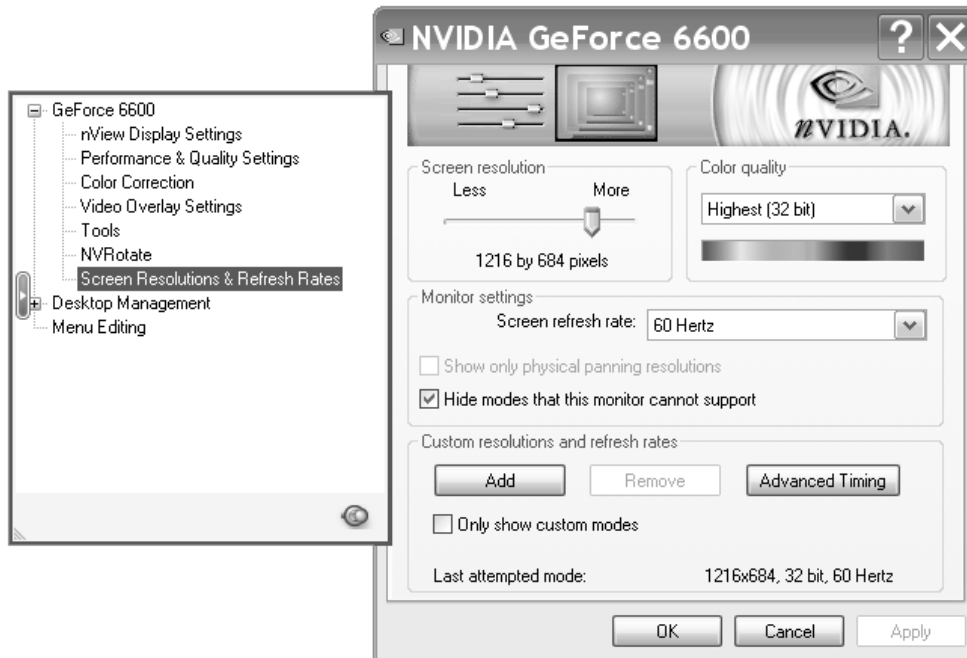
GeForce 6600
nView Display Settings
Performance & Quality Settings
Color Correction
Video Overlay Settings
Tools
NVRotate
Screen Resolutions & Refresh Rates
Desktop Management
Menu Editing

NVIDIA GeForce 6600

?

nVIDIA.

Screen resolution
Less
More
1216 by 684 pixels

Color quality
Highest (32 bit)

Monitor settings
Screen refresh rate: 60 Hertz
Show only physical panning resolutions
Hide modes that this monitor cannot support

Custom resolutions and refresh rates
Add
Remove
Advanced Timing
Only show custom modes

Last attempted mode: 1216x684, 32 bit, 60 Hertz

OK
Cancel
Apply